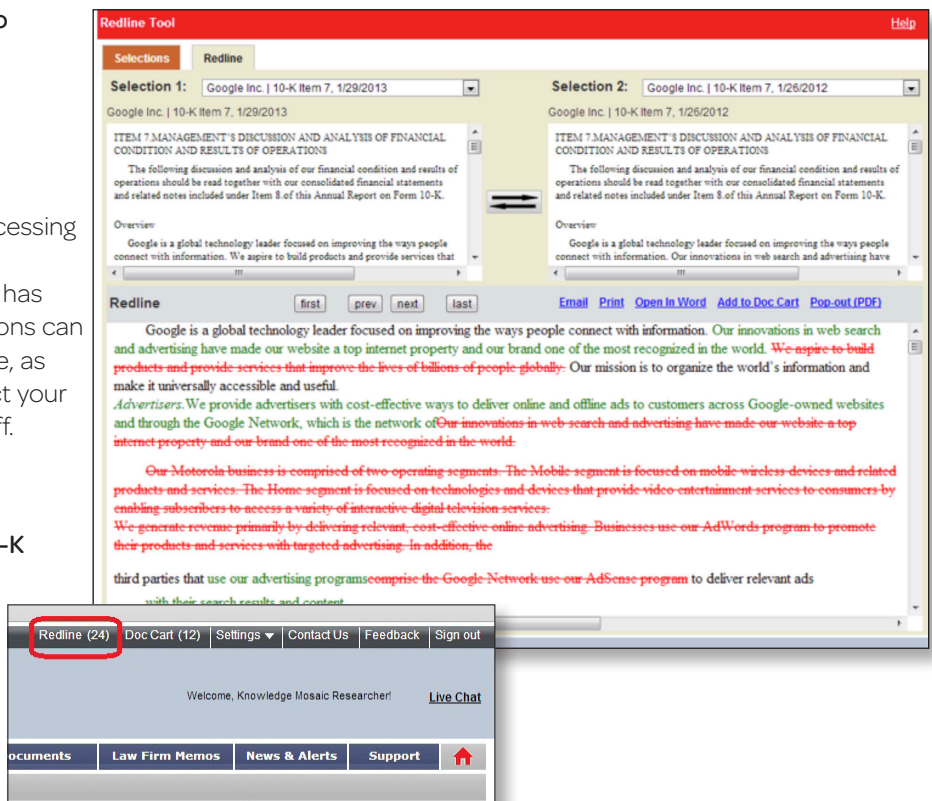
o

cessing

has
ons can
e, as
t your
ff.

-K

Redline Tool
Help

Selections
Redline

Selection 1: Google Inc. | 10-K Item 7, 1/29/2013
Google Inc. | 10-K Item 7, 1/29/2013

ITEM 7.MANAGEMENT'S DISCUSSION AND ANALYSIS OF FINANCIAL CONDITION AND RESULTS OF OPERATIONS

The following discussion and analysis of our financial condition and results of operations should be read together with our consolidated financial statements and related notes included under Item 8.of this Annual Report on Form 10-K.

Overview

Google is a global technology leader focused on improving the ways people connect with information. We aspire to build products and provide services that

Selection 2: Google Inc. | 10-K Item 7, 1/26/2012
Google Inc. | 10-K Item 7, 1/26/2012

ITEM 7.MANAGEMENT'S DISCUSSION AND ANALYSIS OF FINANCIAL CONDITION AND RESULTS OF OPERATIONS

The following discussion and analysis of our financial condition and results of operations should be read together with our consolidated financial statements and related notes included under Item 8.of this Annual Report on Form 10-K.

Overview

Google is a global technology leader focused on improving the ways people connect with information. Our innovations in web search and advertising have

Redline
first prev next last
Email Print Open In Word Add to Doc Cart Pop-out (PDF)

Google is a global technology leader focused on improving the ways people connect with information. Our innovations in web search and advertising have made our website a top internet property and our brand one of the most recognized in the world. We aspire to build products and provide services that improve the lives of billions of people globally. Our mission is to organize the world's information and make it universally accessible and useful.
Advertisers.We provide advertisers with cost-effective ways to deliver online and offline ads to customers across Google-owned websites and through the Google Network, which is the network ofOur innovations in web search and advertising have made our website a top internet property and our brand one of the most recognized in the world.

Our Motorola business is comprised of two operating segments. The Mobile segment is focused on mobile wireless devices and related products and services. The Home segment is focused on technologies and devices that provide video entertainment services to consumers by enabling subscribers to access a variety of interactive digital television services.
We generate revenue primarily by delivering relevant, cost-effective online advertising. Businesses use our AdWords program to promote their products and services with targeted advertising. In addition, the

third parties that use our advertising programscomprise the Google Network use our AdSense program to deliver relevant ads

with their search results and content

Redline (24) Doc Cart (12) Settings ▾ Contact Us Feedback Sign out

Welcome, Knowledge Mosaic Researcher!
Live Chat

ocuments Law Firm Memos News & Alerts Support